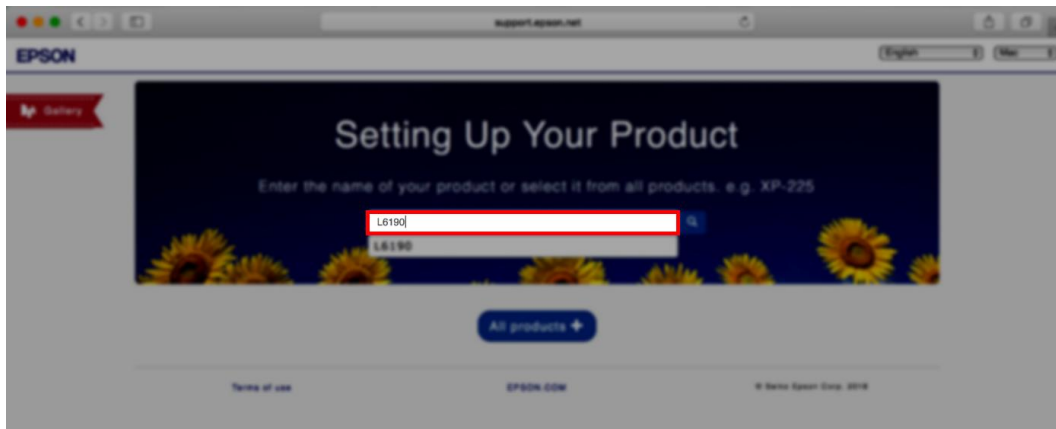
support.epson.net

EPSON

English Mac

Gallery

Setting Up Your Product

Enter the name of your product or select it from all products. e.g. XP-225

L6190

L6190

All products

Terms of use

EPSON.COM

© Seiko Epson Corp. 2018